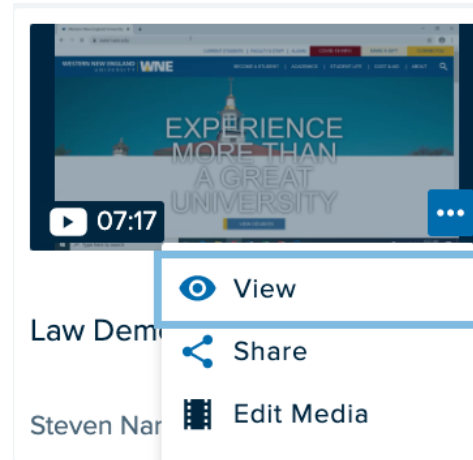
CURRENT STUDENTS | FACULTY/STAFF | ALUMNI | COVID-19 INFO | MAKE A GIFT | CONTACT US

WESTERN NEW ENGLAND UNIVERSITY WNE

BECOME A STUDENT | ACADEMICS | STUDENT LIFE | COST & AID | ABOUT

EXPERIENCE MORE THAN A GREAT UNIVERSITY

VIEW DEGREES

07:17

Law Dem

Steven Nar

View

Share

Edit Media